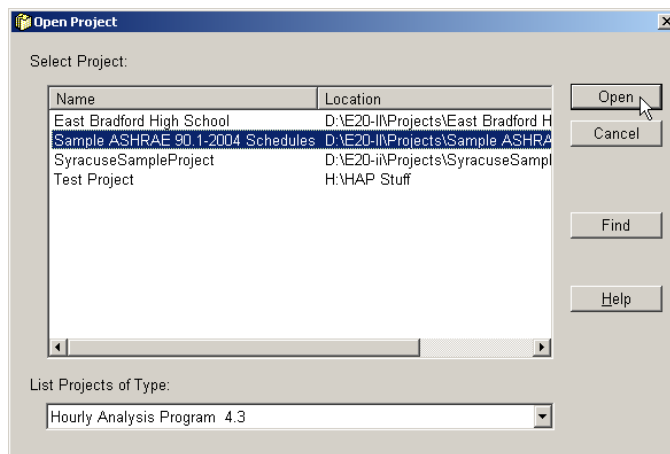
Open Project

Select Project:

| Name | Location |
|---|---|
| East Bradford High School | D:\E20-II\Projects\East Bradford H |
| Sample ASHRAE 90.1-2004 Schedules | D:\E20-II\Projects\Sample ASHRA |
| SyracuseSampleProject | D:\E20-ii\Projects\SyracuseSampl |
| Test Project | H:\HAP Stuff |

Open

Cancel

Find

Help

List Projects of Type:

Hourly Analysis Program 4.3